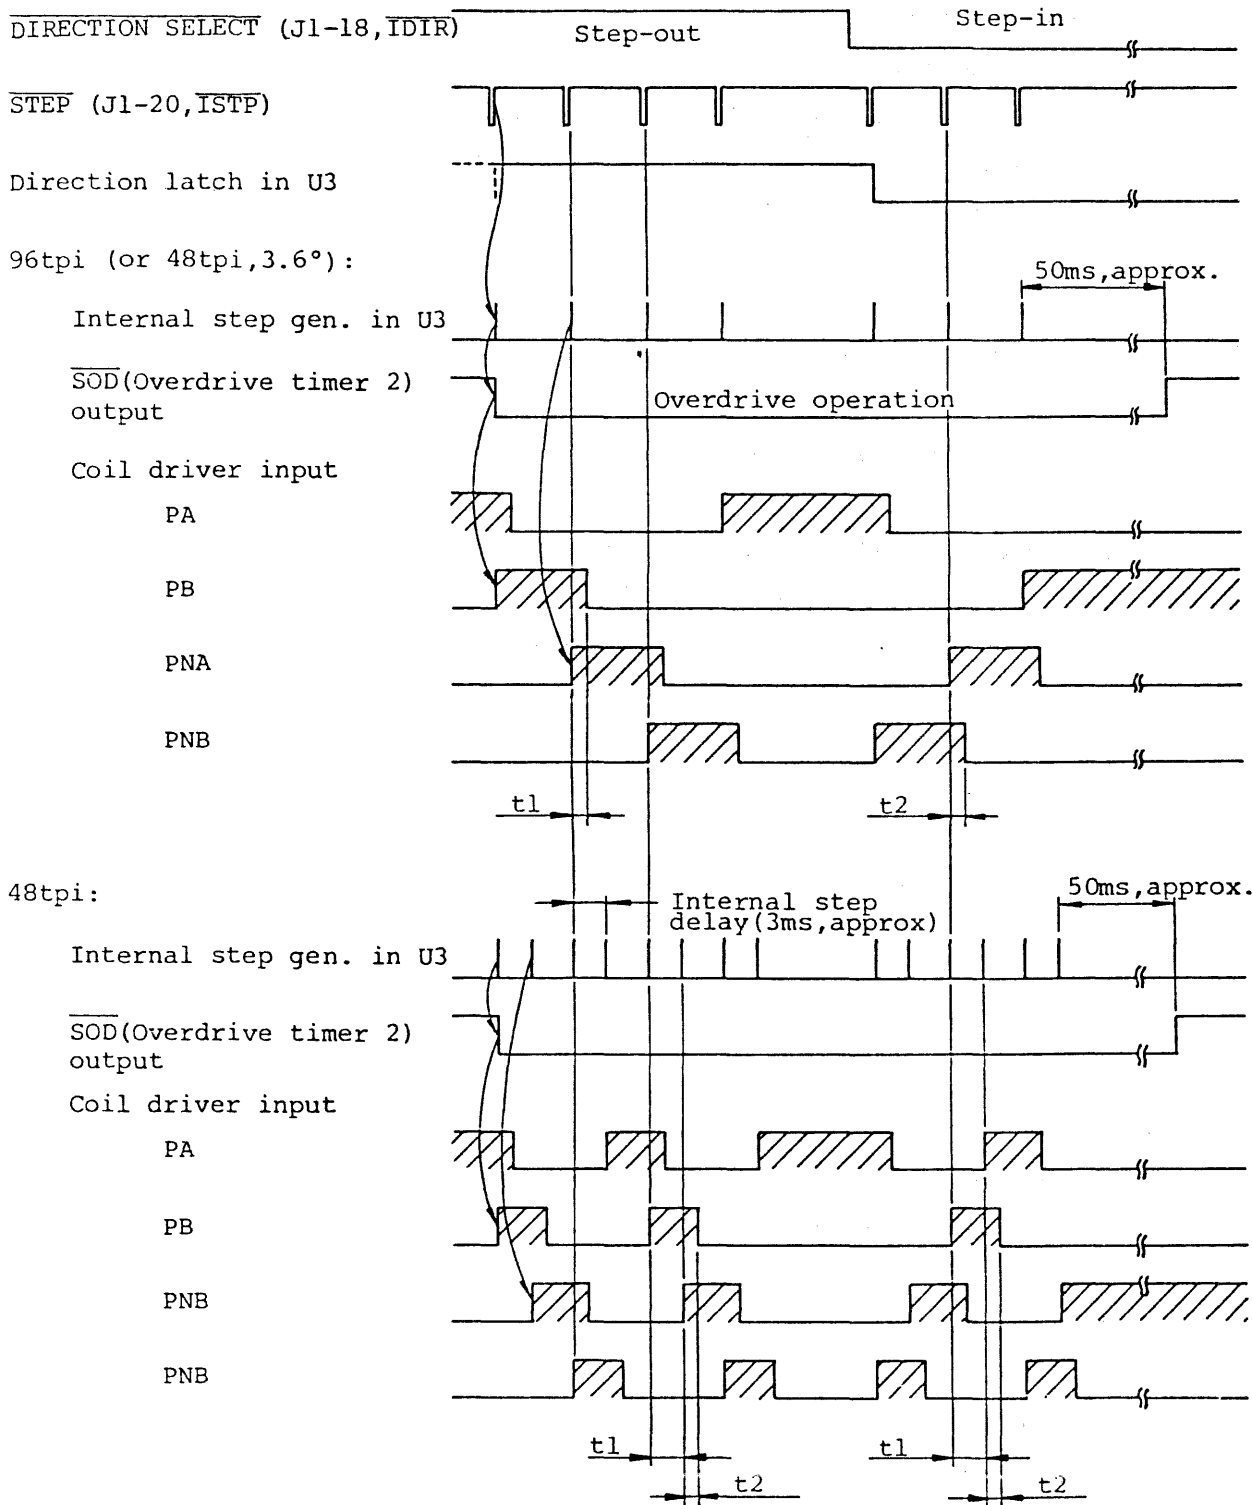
$\overline{\text{DIRECTION SELECT}}$ (J1-18, $\overline{\text{IDIR}}$) Step-out Step-in

$\overline{\text{STEP}}$ (J1-20, $\overline{\text{ISTP}}$)

Direction latch in U3

96tpi (or 48tpi, 3.6°):

50ms, approx.

Internal step gen. in U3

$\overline{\text{SOD}}$(Overdrive timer 2) output

Overdrive operation

Coil driver input

PA

PB

PNA

PNB

t1

t2

48tpi:

50ms, approx.

Internal step delay(3ms, approx)

Internal step gen. in U3

$\overline{\text{SOD}}$(Overdrive timer 2) output

Coil driver input

PA

PB

PNB

PNB

t1

t1

t2

t2